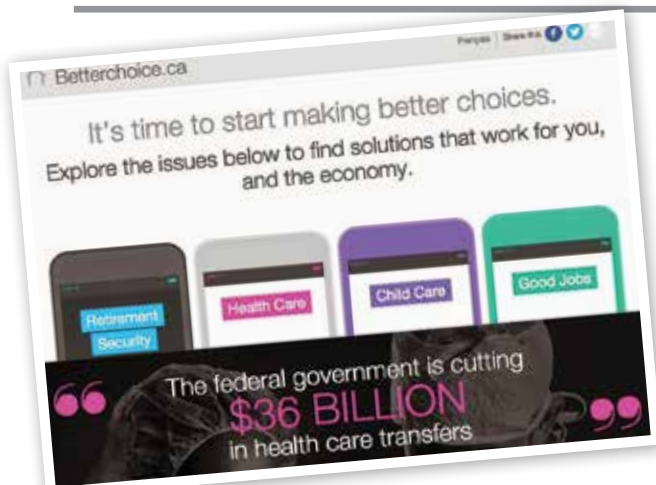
Betterchoice.ca

Français | Share this

It's time to start making better choices.

Explore the issues below to find solutions that work for you, and the economy.

Retirement Security

Health Care

Child Care

Good Jobs

"The federal government is cutting $36 BILLION in health care transfers"